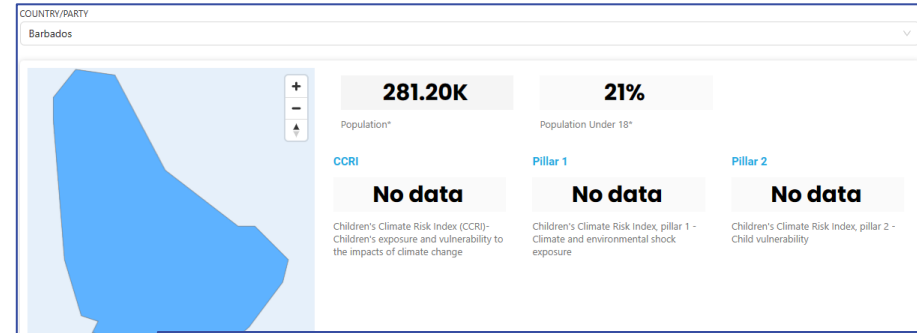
COUNTRY/PARTY

Barbados

+

−

▲

281.20K

Population*

21%

Population Under 18*

CCRI

No data

Children's Climate Risk Index (CCRI)- Children's exposure and vulnerability to the impacts of climate change

Pillar 1

No data

Children's Climate Risk Index, pillar 1 - Climate and environmental shock exposure

Pillar 2

No data

Children's Climate Risk Index, pillar 2 - Child vulnerability